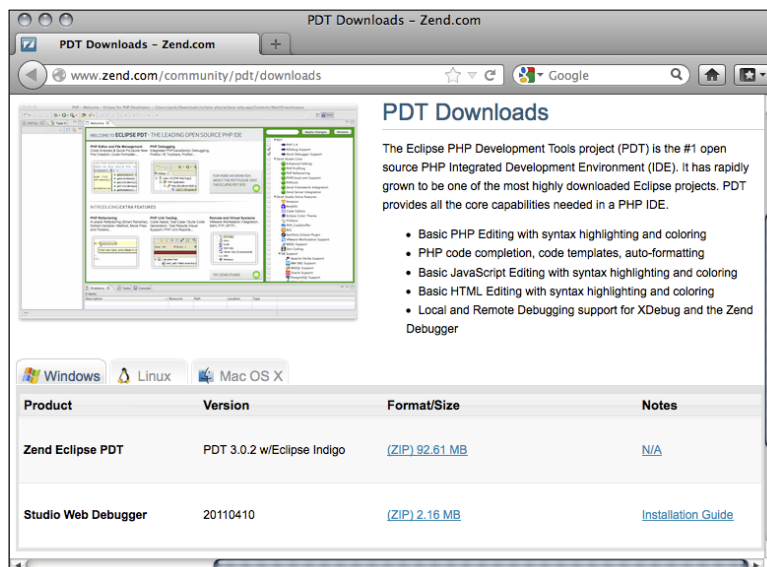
PDT Downloads – Zend.com

PDT Downloads – Zend.com

www.zend.com/community/pdt/downloads

Google

WELCOME TO ECLIPSE PDT - THE LEADING OPEN SOURCE PHP IDE

PDT Downloads

The Eclipse PHP Development Tools project (PDT) is the #1 open source PHP Integrated Development Environment (IDE). It has rapidly grown to be one of the most highly downloaded Eclipse projects. PDT provides all the core capabilities needed in a PHP IDE.

- Basic PHP Editing with syntax highlighting and coloring
- PHP code completion, code templates, auto-formatting
- Basic JavaScript Editing with syntax highlighting and coloring
- Basic HTML Editing with syntax highlighting and coloring
- Local and Remote Debugging support for XDebug and the Zend Debugger

Windows | Linux | Mac OS X

| Product | Version | Format/Size | Notes |
|---|---|---|---|
| Zend Eclipse PDT | PDT 3.0.2 w/Eclipse Indigo | (ZIP) 92.61 MB | N/A |
| Studio Web Debugger | 20110410 | (ZIP) 2.16 MB | Installation Guide |